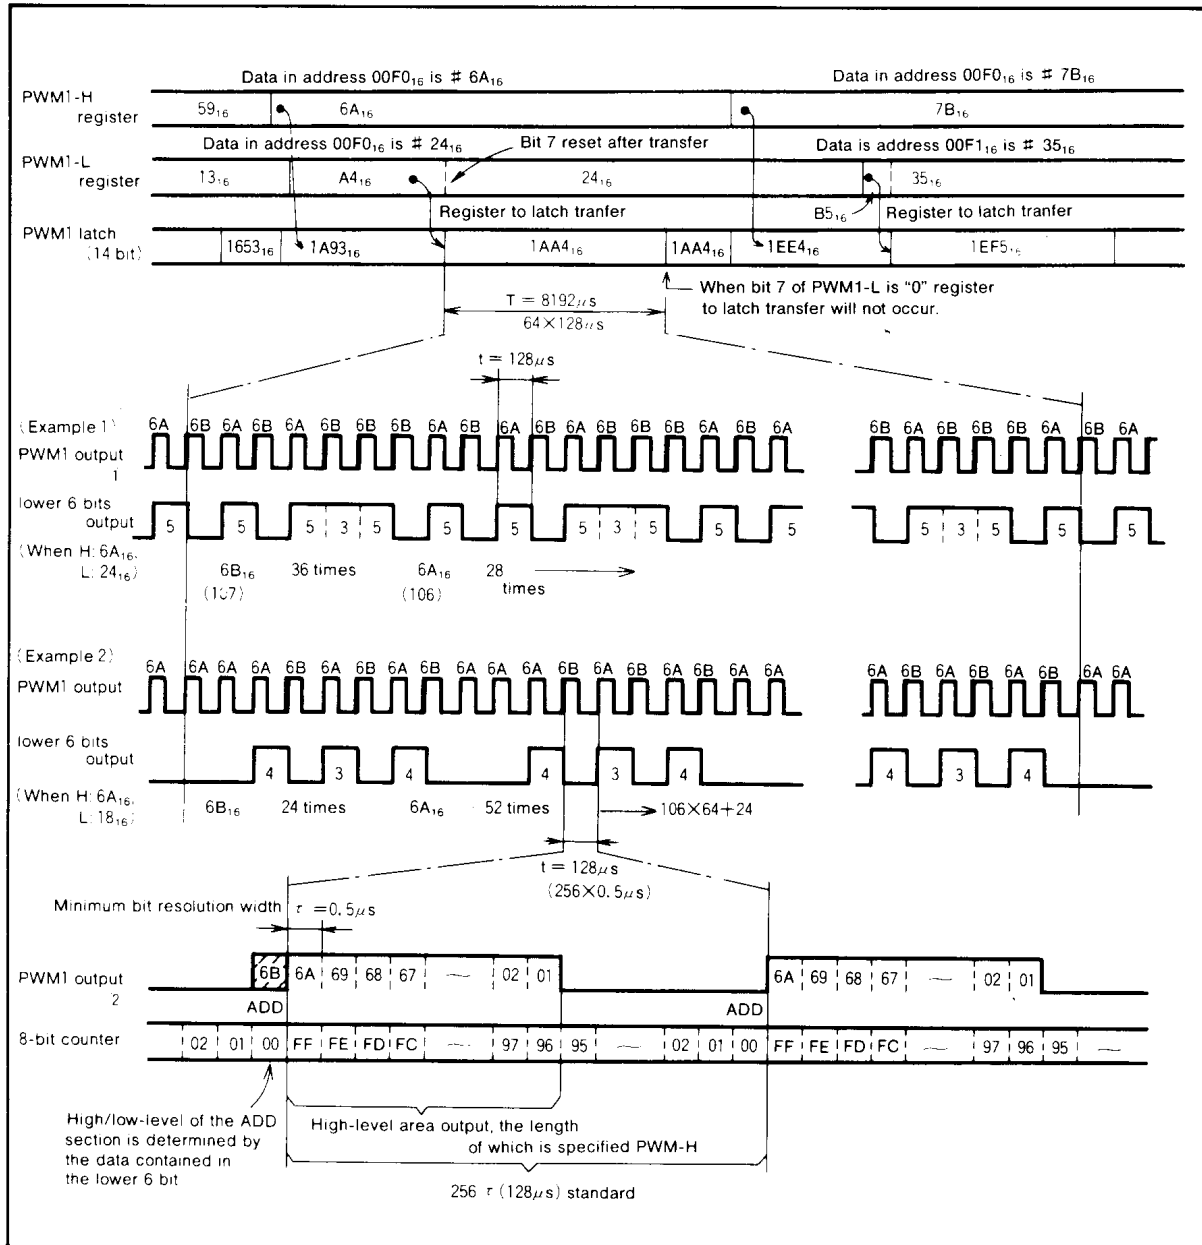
Data in address $00F0_{16}$ is # $6A_{16}$

Data in address $00F0_{16}$ is # $7B_{16}$

PWM1-H register

$59_{16}$

$6A_{16}$

$7B_{16}$

Data in address $00F0_{16}$ is # $24_{16}$

Bit 7 reset after transfer

Data is address $00F1_{16}$ is # $35_{16}$

PWM1-L register

$13_{16}$

$A4_{16}$

$24_{16}$

$35_{16}$

Register to latch tranfer

$B5_{16}$

Register to latch tranfer

PWM1 latch (14 bit)

$1653_{16}$

$1A93_{16}$

$1AA4_{16}$

$1AA4_{16}$

$1EE4_{16}$

$1EF5_{16}$

When bit 7 of PWM1-L is "0" register to latch transfer will not occur.

$T = 8192\mu s$

$64 \times 128\mu s$

$t = 128\mu s$

(Example 1)

6A 6B 6A 6B 6A 6B 6B 6B 6A 6B 6A 6B 6A 6B 6B 6B 6A 6B 6A

6B 6A 6B 6B 6B 6A 6B 6A

PWM1 output 1

lower 6 bits output

5 5 5 3 5 5 5 5 3 5 5 5

5 5 3 5 5 5

(When H: $6A_{16}$, L: $24_{16}$)

$6B_{16}$ (107)

36 times

$6A_{16}$ (106)

28 times

(Example 2)

6A 6A 6A 6A 6B 6A 6B 6A 6B 6A 6A 6A 6B 6A 6B 6A 6B 6A 6A

6A 6B 6A 6B 6A 6B 6A 6A

PWM1 output

lower 6 bits output

4 3 4 4 3 4

4 3 4

(When H: $6A_{16}$, L: $18_{16}$)

$6B_{16}$

24 times

$6A_{16}$

52 times

$106 \times 64 + 24$

$t = 128\mu s$

$(256 \times 0.5\mu s)$

Minimum bit resolution width

$\tau = 0.5\mu s$

PWM1 output 2

6B 6A 69 68 67 — 02 01

6A 69 68 67 — 02 01

ADD

ADD

8-bit counter

02 01 00 FF FE FD FC — 97 96 95 — 02 01 00 FF FE FD FC — 97 96 95 —

High/low-level of the ADD section is determined by the data contained in the lower 6 bit

High-level area output, the length of which is specified PWM-H

$256\ \tau\ (128\mu s)$ standard